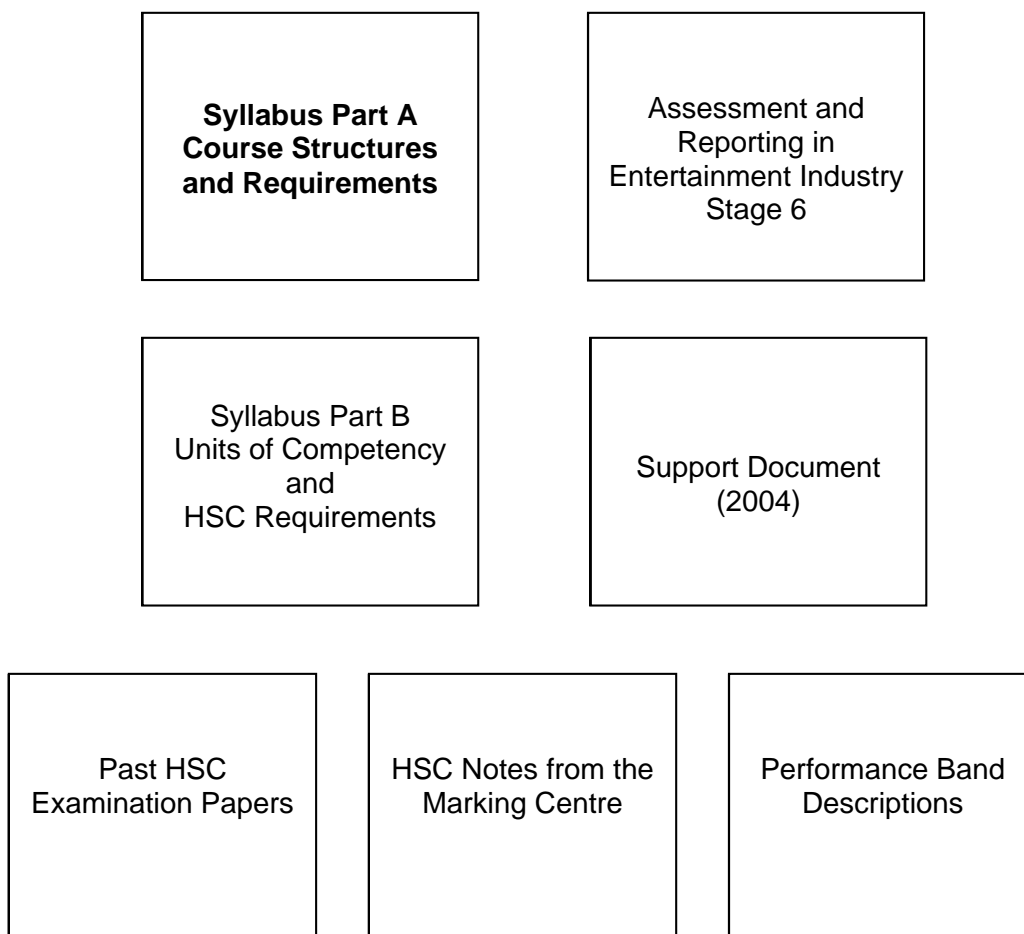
**Syllabus Part A Course Structures and Requirements**

Assessment and Reporting in Entertainment Industry Stage 6

Syllabus Part B Units of Competency and HSC Requirements

Support Document (2004)

Past HSC Examination Papers

HSC Notes from the Marking Centre

Performance Band Descriptions